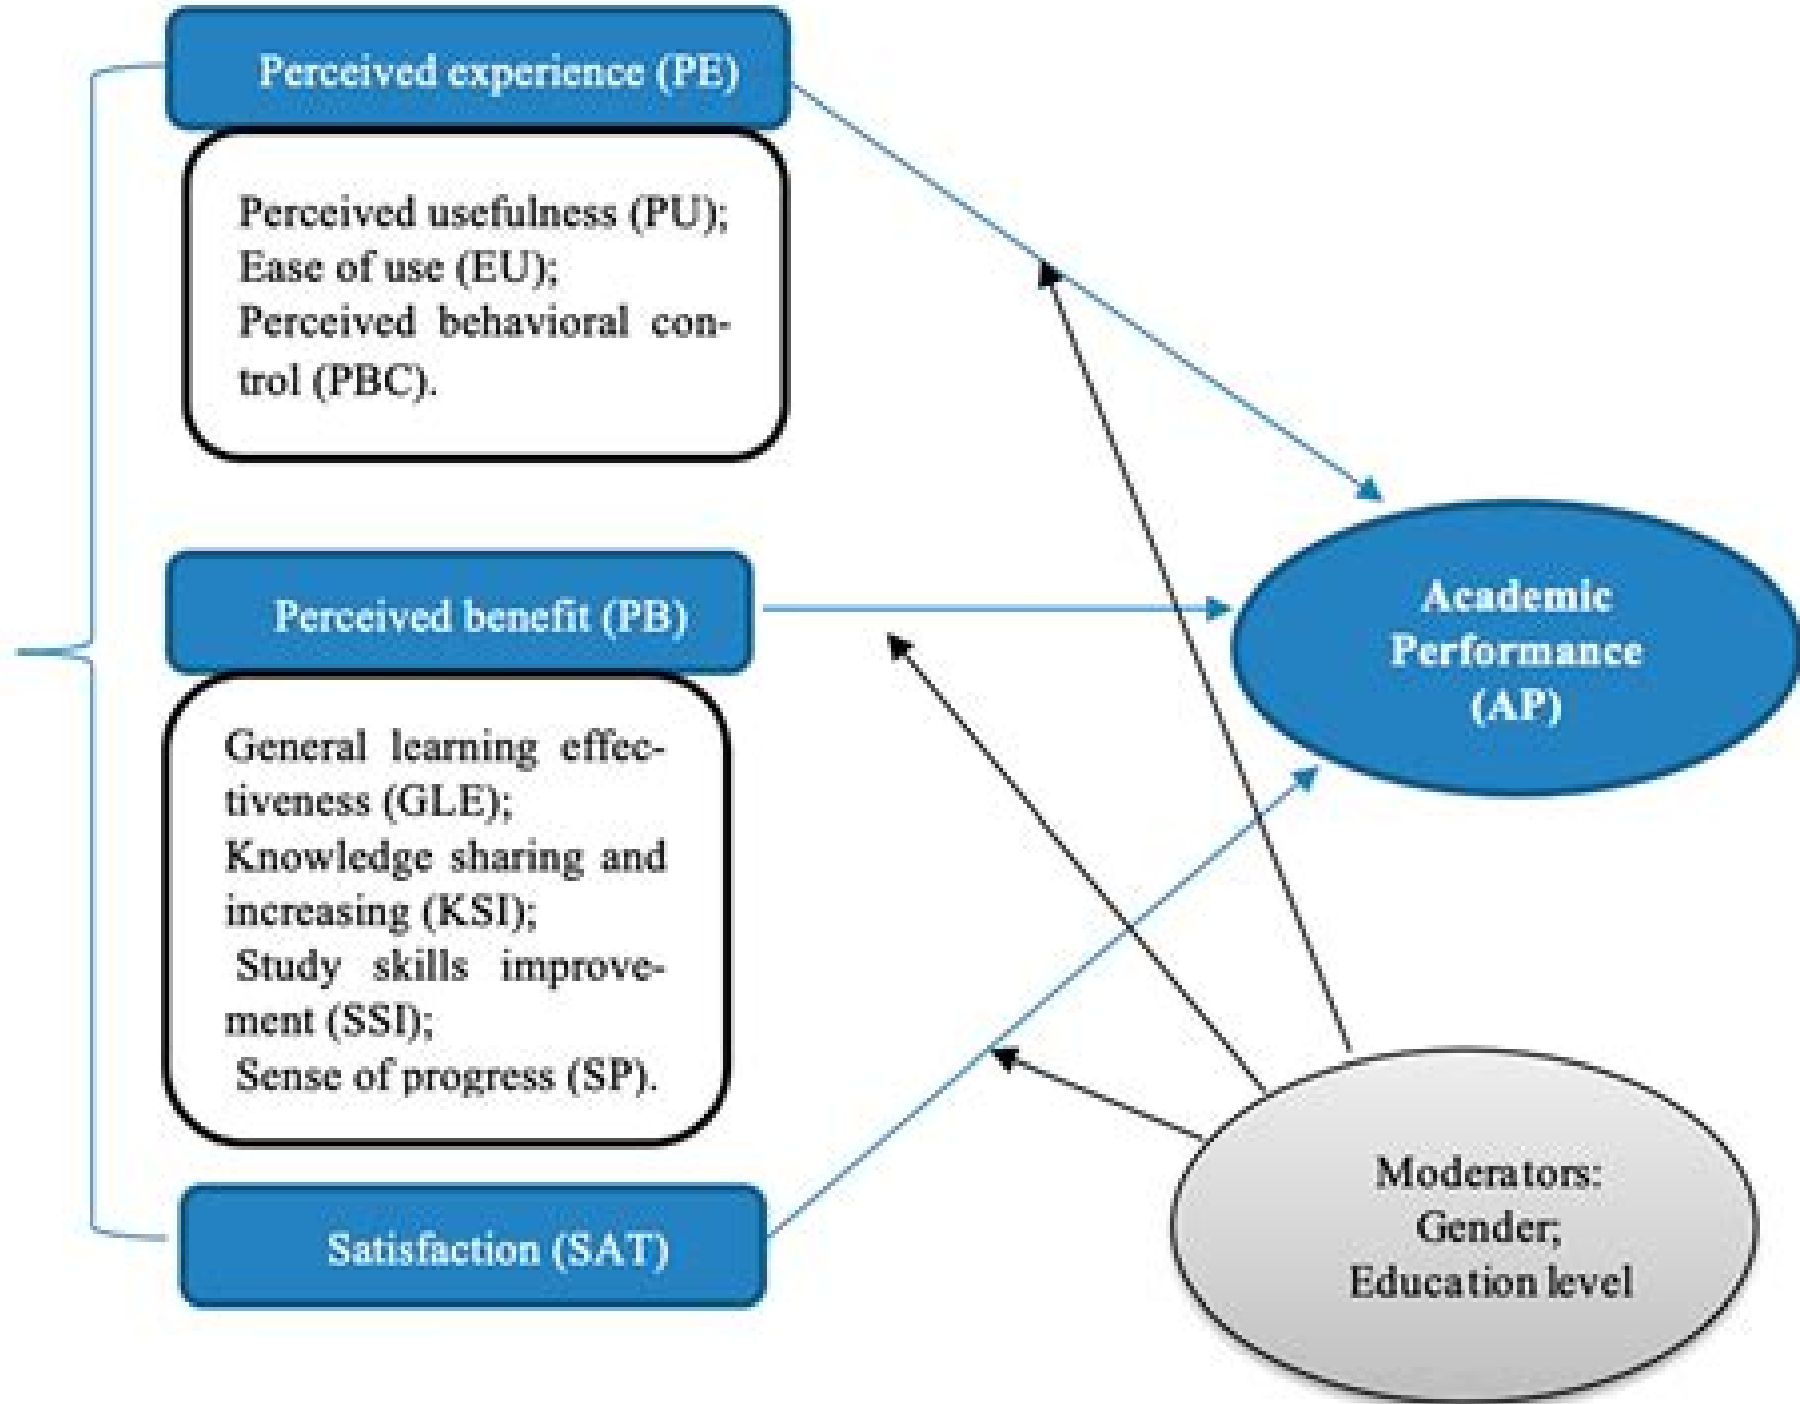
Perceived experience (PE)

Perceived usefulness (PU);
Ease of use (EU);
Perceived behavioral control (PBC).

Perceived benefit (PB)

General learning effectiveness (GLE);
Knowledge sharing and increasing (KSI);
Study skills improvement (SSI);
Sense of progress (SP).

Satisfaction (SAT)

Academic Performance (AP)

Moderators:
Gender;
Education level